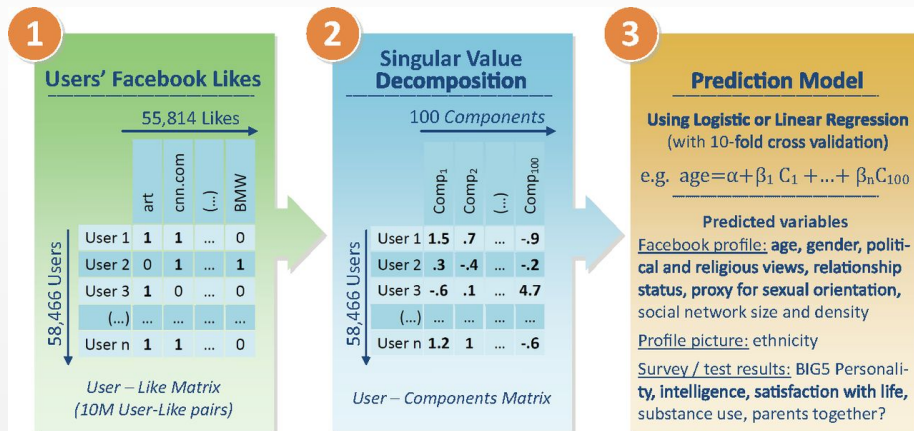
1

Users' Facebook Likes

55,814 Likes

58,466 Users

|  | art | cnn.com | (...) | BMW |
|---|---|---|---|---|
| User 1 | 1 | 1 | ... | 0 |
| User 2 | 0 | 1 | ... | 1 |
| User 3 | 1 | 0 | ... | 0 |
| (...) | ... | ... | ... | ... |
| User n | 1 | 1 | ... | 0 |

User – Like Matrix (10M User-Like pairs)

2

Singular Value Decomposition

100 Components

58,466 Users

|  | $Comp_1$ | $Comp_2$ | (...) | $Comp_{100}$ |
|---|---|---|---|---|
| User 1 | 1.5 | .7 | ... | -.9 |
| User 2 | .3 | -.4 | ... | -.2 |
| User 3 | -.6 | .1 | ... | 4.7 |
| (...) | ... | ... | ... | ... |
| User n | 1.2 | 1 | ... | -.6 |

User – Components Matrix

3

Prediction Model

Using Logistic or Linear Regression (with 10-fold cross validation)

e.g. $age = \alpha + \beta_1 C_1 + \ldots + \beta_n C_{100}$

Predicted variables

Facebook profile: age, gender, political and religious views, relationship status, proxy for sexual orientation, social network size and density

Profile picture: ethnicity

Survey / test results: BIG5 Personality, intelligence, satisfaction with life, substance use, parents together?